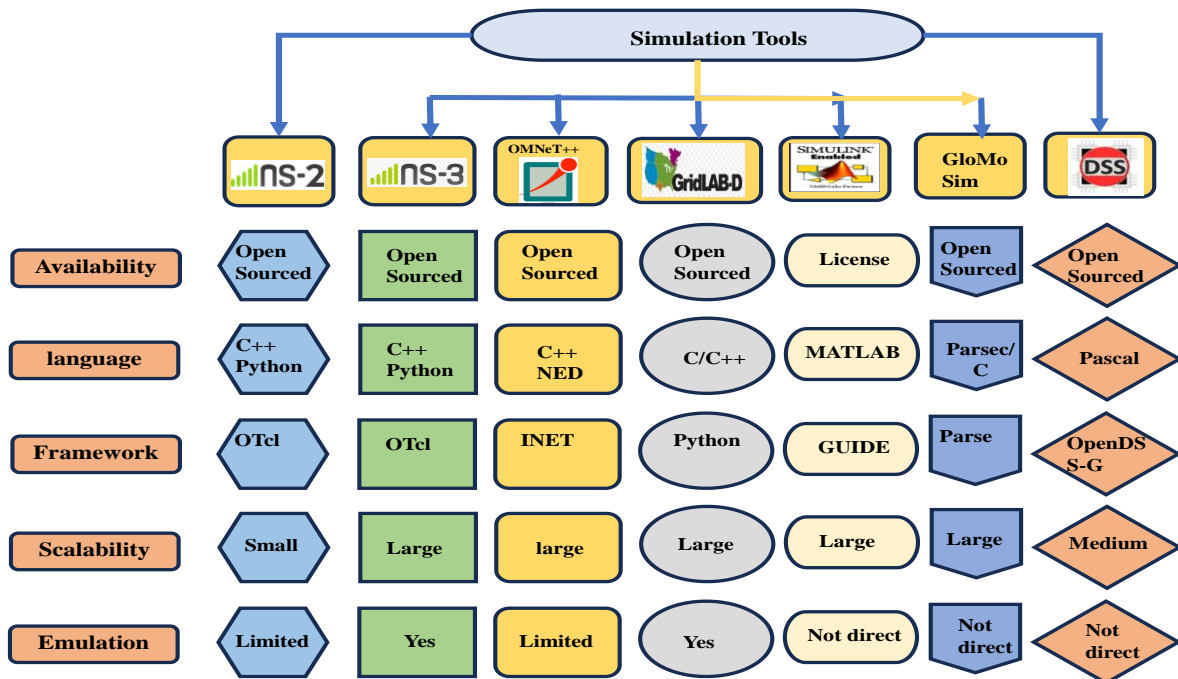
Simulation Tools

NS-2

NS-3

OMNeT++

GridLAB-D

SIMULINK Enabled

GloMo Sim

DSS

| | | | | | | | |
|---|---|---|---|---|---|---|---|
| Availability | Open Sourced | Open Sourced | Open Sourced | Open Sourced | License | Open Sourced | Open Sourced |
| language | C++ Python | C++ Python | C++ NED | C/C++ | MATLAB | Parsec/ C | Pascal |
| Framework | OTcl | OTcl | INET | Python | GUIDE | Parse | OpenDS S-G |
| Scalability | Small | Large | large | Large | Large | Large | Medium |
| Emulation | Limited | Yes | Limited | Yes | Not direct | Not direct | Not direct |